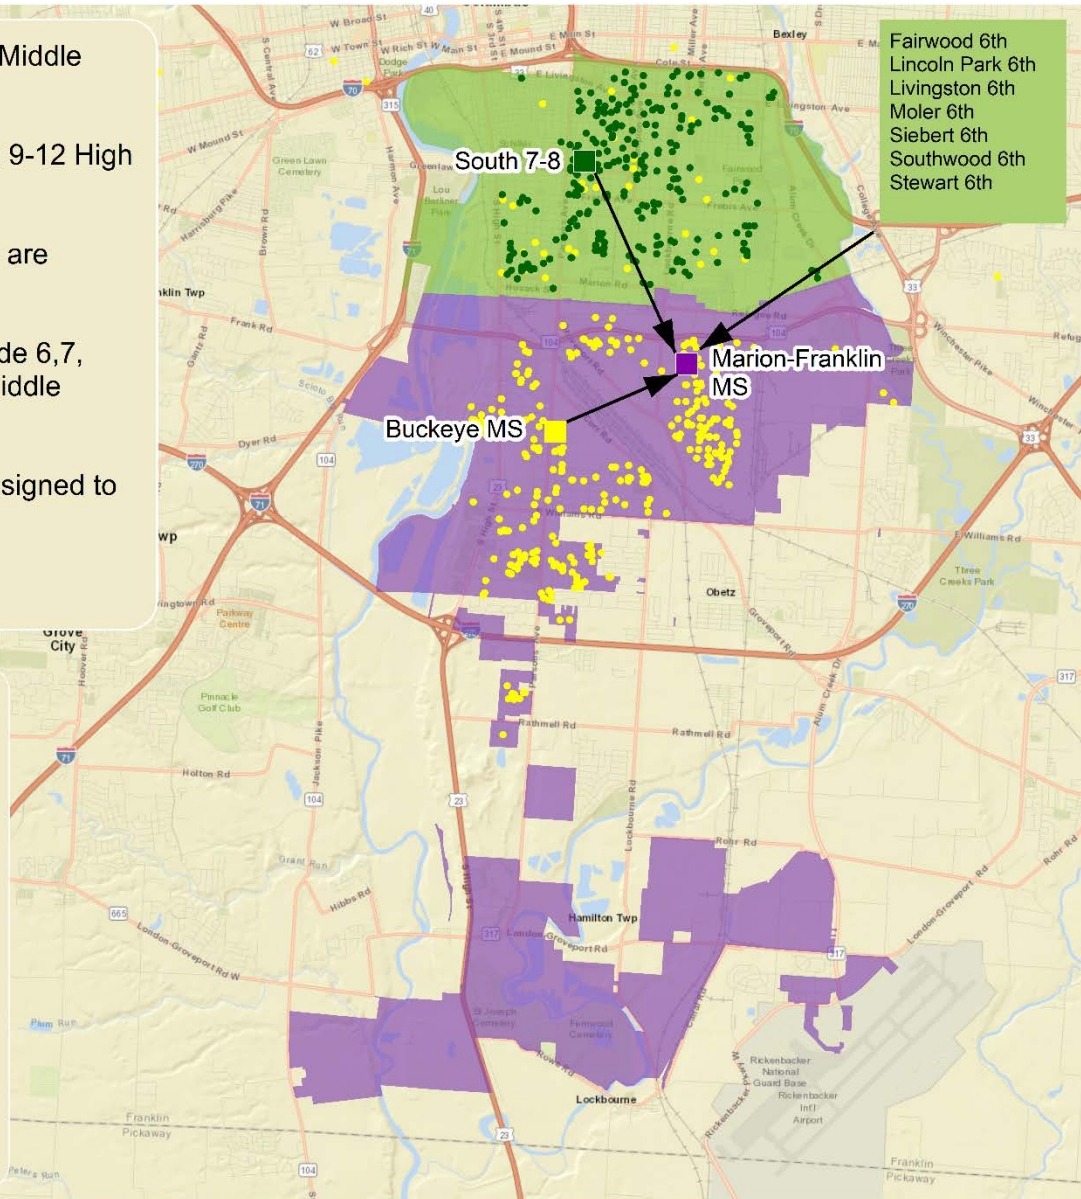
Middle

9-12 High

are

de 6,7,
iddle

signed to

Fairwood 6th
Lincoln Park 6th
Livingston 6th
Moler 6th
Siebert 6th
Southwood 6th
Stewart 6th

South 7-8

Marion-Franklin MS

Buckeye MS

Bexley
W Broad St
W Town St
W Rich St
W Main St
Mound St
E Main St
E Livingston Ave
Livingston Ave
W Mound St
Green Lawn Cemetery
Greenlawn
Lou Berliner Park
Harmon Ave
Harrisburg Pike
Brown Rd
Frank Rd
Gantz Rd
Fairwood
Frebis Ave
Marion Rd
Hosack St
Refugee Rd
Winchester Pike
Dyer Rd
Obetz
Groveport Rd
Alum Creek Dr
E Williams Rd
Three Creeks Park
Williams Rd
Parkway Centre
Grove City
Hoover Rd
Pinnacle Golf Club
Rathmell Rd
Holton Rd
Jackson Pike
Lockbourne Rd
Rohr Rd
Hamilton Twp
London-Groveport Rd
Hibbs Rd
Grant Run
London-Groveport Rd W
Plum Run
St Joseph Cemetery
Fernwood Cemetery
Rowe Rd
Lockbourne
Rickenbacker National Guard Base
Rickenbacker Intl Airport
Franklin
Pickaway
Peters Run
klin Twp
wp
S High St
Parsons Ave